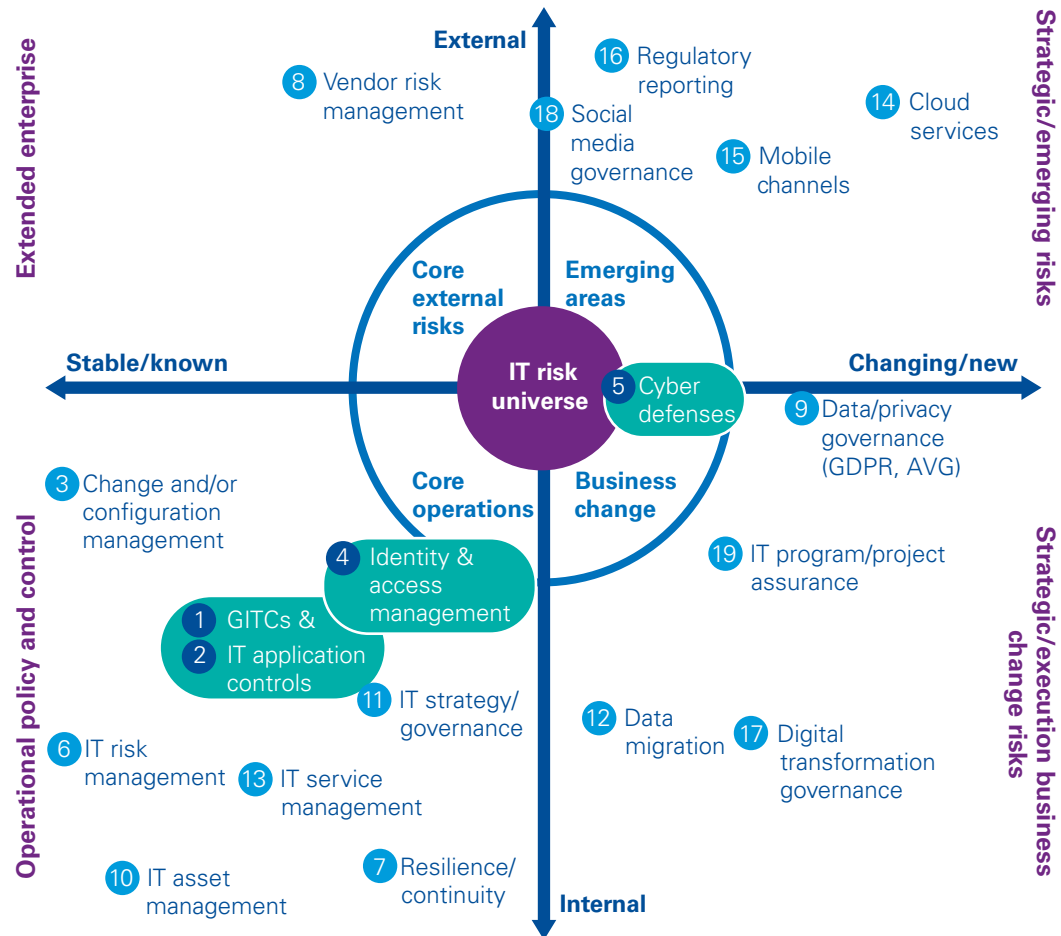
Extended enterprise

External

8 Vendor risk management

16 Regulatory reporting

18 Social media governance

14 Cloud services

15 Mobile channels

Strategic/emerging risks

Core external risks

Emerging areas

Stable/known

IT risk universe

5 Cyber defenses

Changing/new

9 Data/privacy governance (GDPR, AVG)

Core operations

Business change

3 Change and/or configuration management

4 Identity & access management

19 IT program/project assurance

1 GITCs &

2 IT application controls

11 IT strategy/ governance

Operational policy and control

Strategic/execution business change risks

12 Data migration

17 Digital transformation governance

6 IT risk management

13 IT service management

7 Resilience/ continuity

10 IT asset management

Internal